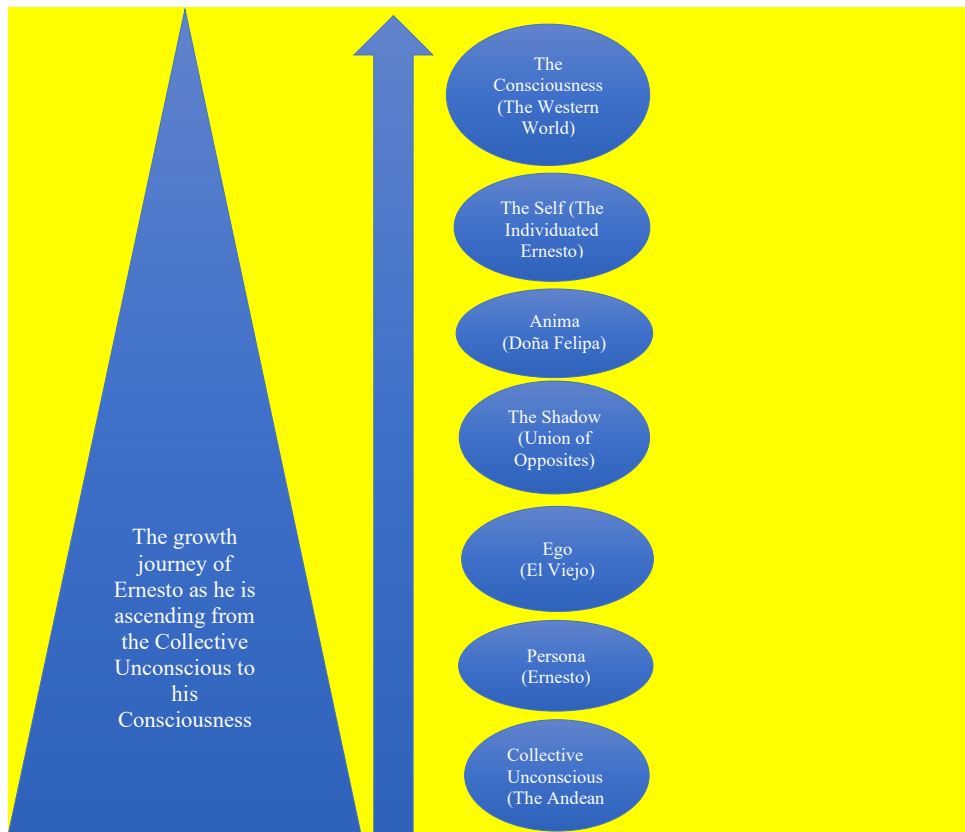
The growth journey of Ernesto as he is ascending from the Collective Unconscious to his Consciousness

The Consciousness (The Western World)

The Self (The Individuated Ernesto)

Anima (Doña Felipa)

The Shadow (Union of Opposites)

Ego (El Viejo)

Persona (Ernesto)

Collective Unconscious (The Andean